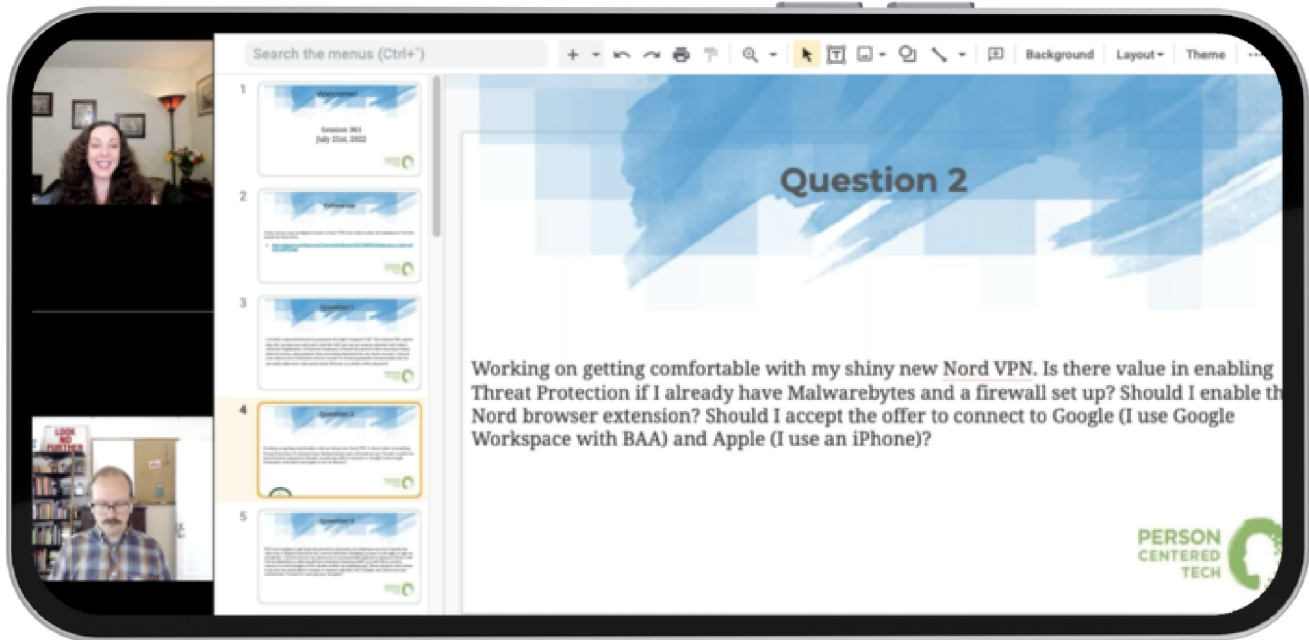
Search the menus (Ctrl+')

Background Layout Theme

1
Welcome!
Session 361
July 21st, 2022

2
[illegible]

3
Question 1

4
Question 2

5
Question 3

LOOK NO FURTHER

Question 2

Working on getting comfortable with my shiny new Nord VPN. Is there value in enabling Threat Protection if I already have Malwarebytes and a firewall set up? Should I enable th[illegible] Nord browser extension? Should I accept the offer to connect to Google (I use Google Workspace with BAA) and Apple (I use an iPhone)?

PERSON CENTERED TECH